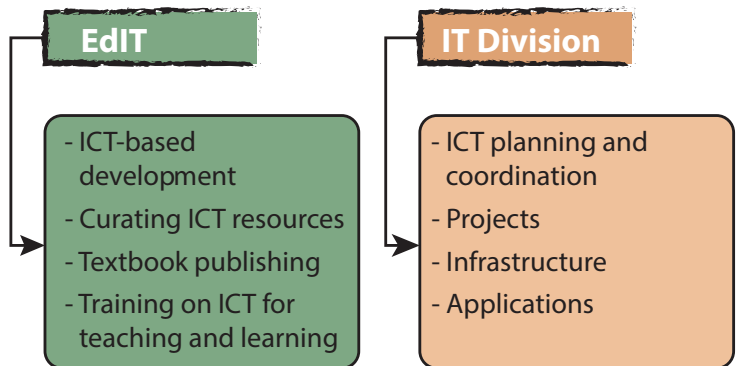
EdIT

- ICT-based development
- Curating ICT resources
- Textbook publishing
- Training on ICT for teaching and learning

IT Division

- ICT planning and coordination
- Projects
- Infrastructure
- Applications